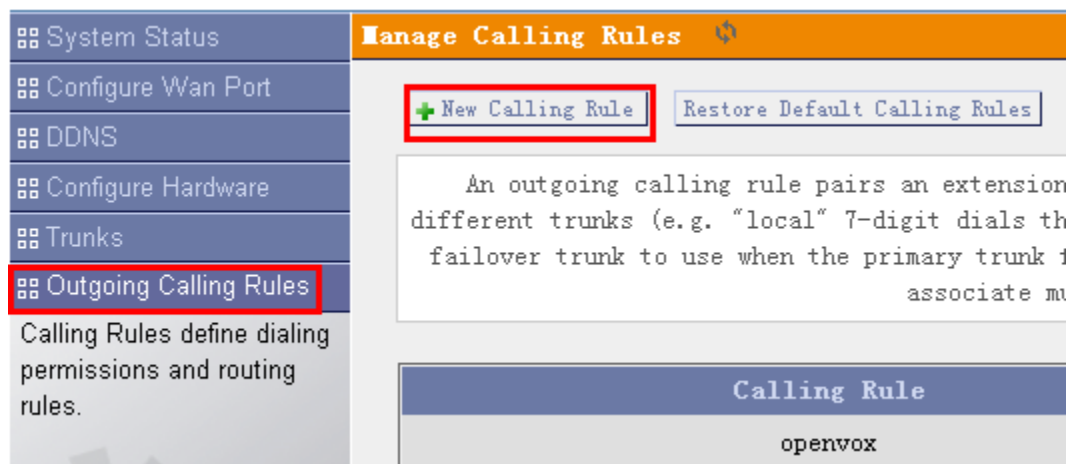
System Status
Configure Wan Port
DDNS
Configure Hardware
Trunks
Outgoing Calling Rules
Calling Rules define dialing permissions and routing rules.

Manage Calling Rules

New Calling Rule
Restore Default Calling Rules

An outgoing calling rule pairs an extension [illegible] different trunks (e.g. "local" 7-digit dials th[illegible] failover trunk to use when the primary trunk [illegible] associate mu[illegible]

| Calling Rule |
|---|
| openvox |